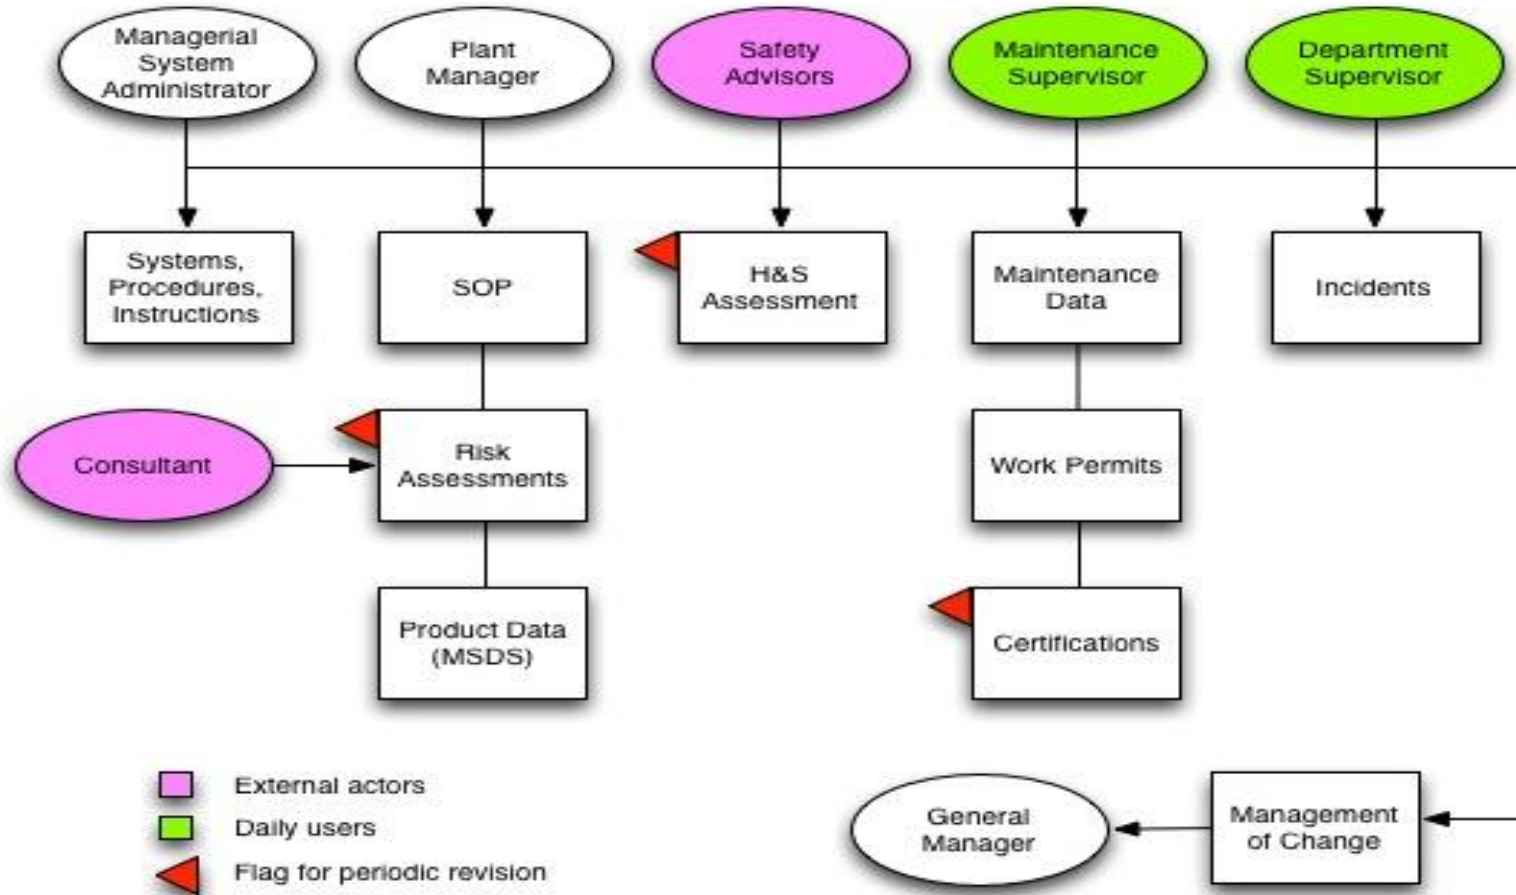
Managerial System Administrator

Plant Manager

Safety Advisors

Maintenance Supervisor

Department Supervisor

Systems, Procedures, Instructions

SOP

H&S Assessment

Maintenance Data

Incidents

Consultant

Risk Assessments

Work Permits

Product Data (MSDS)

Certifications

External actors

Daily users

Flag for periodic revision

General Manager

Management of Change